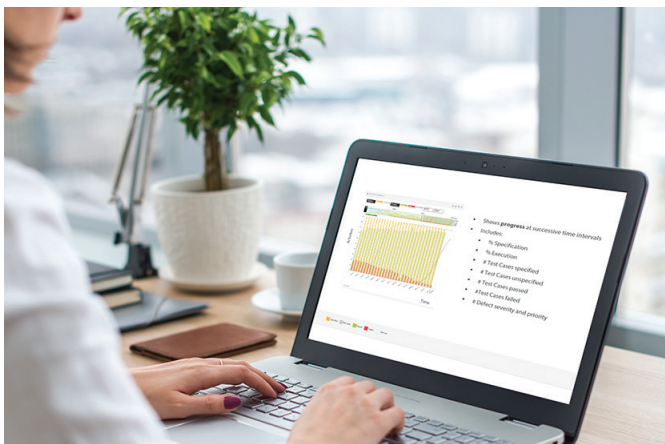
Shows **progress** at successive time intervals

Includes:

% Specification

% Execution

# Test Cases specified

# Test Cases unspecified

# Test Cases passed

#Test Cases failed

# Defect severity and priority

Time